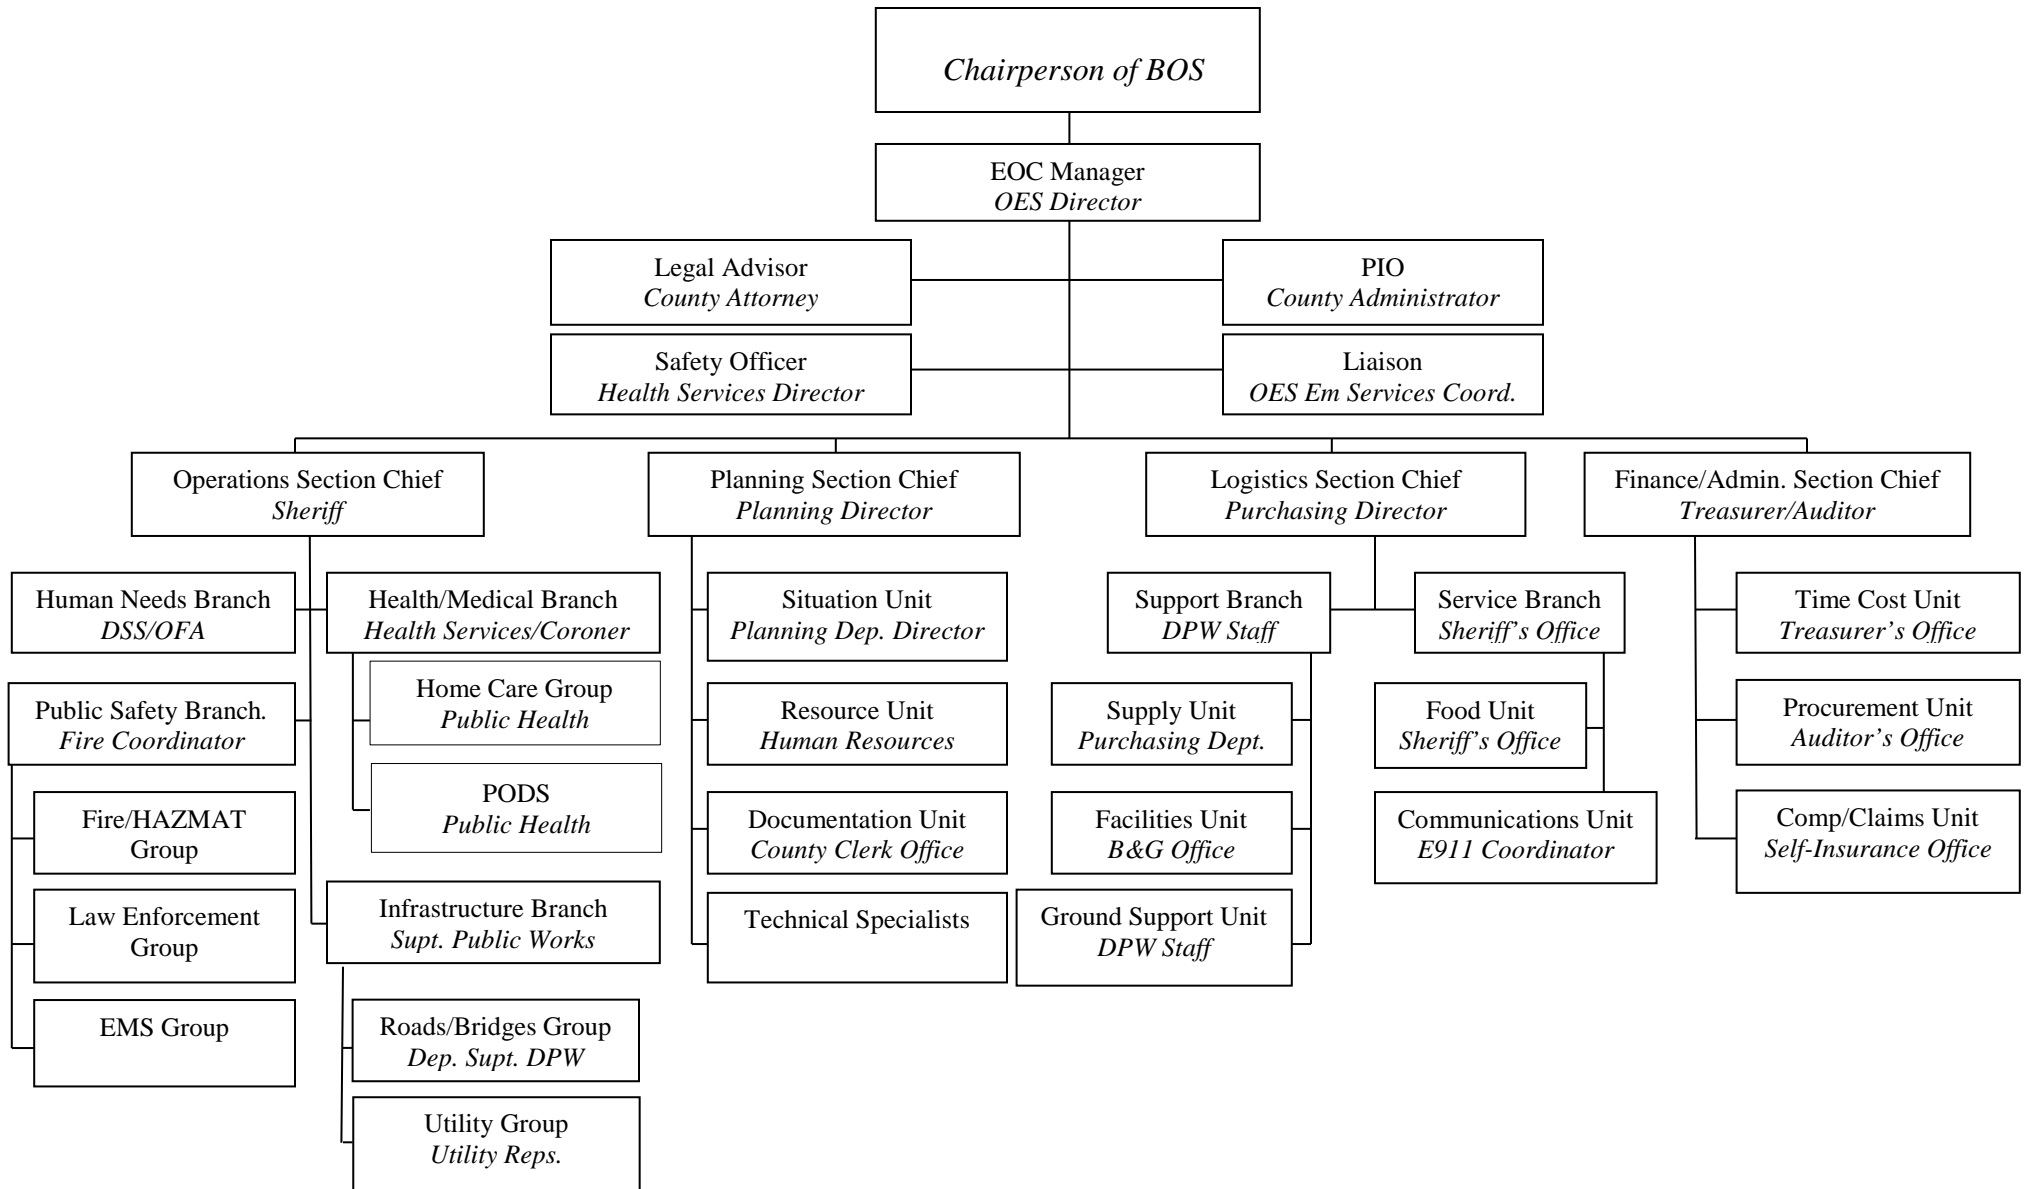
Chairperson of BOS

EOC Manager
OES Director

Legal Advisor
County Attorney

PIO
County Administrator

Safety Officer
Health Services Director

Liaison
OES Em Services Coord.

Operations Section Chief
Sheriff

Human Needs Branch
DSS/OFA

Health/Medical Branch
Health Services/Coroner

Home Care Group
Public Health

PODS
Public Health

Public Safety Branch.
Fire Coordinator

Fire/HAZMAT Group

Law Enforcement Group

EMS Group

Infrastructure Branch
Supt. Public Works

Roads/Bridges Group
Dep. Supt. DPW

Utility Group
Utility Reps.

Planning Section Chief
Planning Director

Situation Unit
Planning Dep. Director

Resource Unit
Human Resources

Documentation Unit
County Clerk Office

Technical Specialists

Logistics Section Chief
Purchasing Director

Support Branch
DPW Staff

Supply Unit
Purchasing Dept.

Facilities Unit
B&G Office

Ground Support Unit
DPW Staff

Service Branch
Sheriff's Office

Food Unit
Sheriff's Office

Communications Unit
E911 Coordinator

Finance/Admin. Section Chief
Treasurer/Auditor

Time Cost Unit
Treasurer's Office

Procurement Unit
Auditor's Office

Comp/Claims Unit
Self-Insurance Office